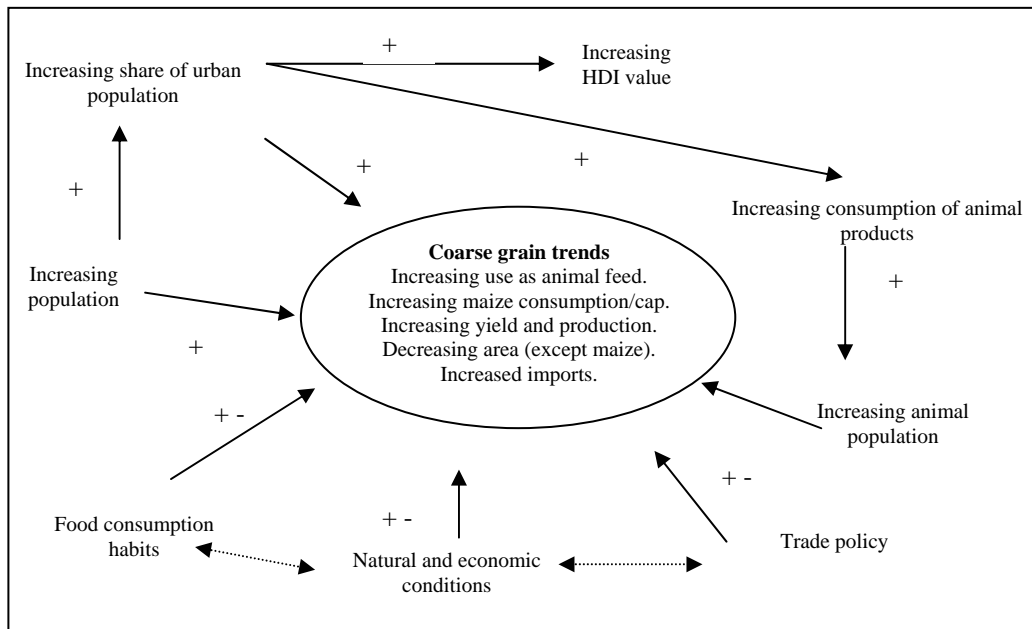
Increasing share of urban population

+

Increasing HDI value

+

+

+

Increasing consumption of animal products

+

Coarse grain trends
Increasing use as animal feed.
Increasing maize consumption/cap.
Increasing yield and production.
Decreasing area (except maize).
Increased imports.

Increasing population

+

+ -

Increasing animal population

+ -

+ -

Food consumption habits

Natural and economic conditions

Trade policy